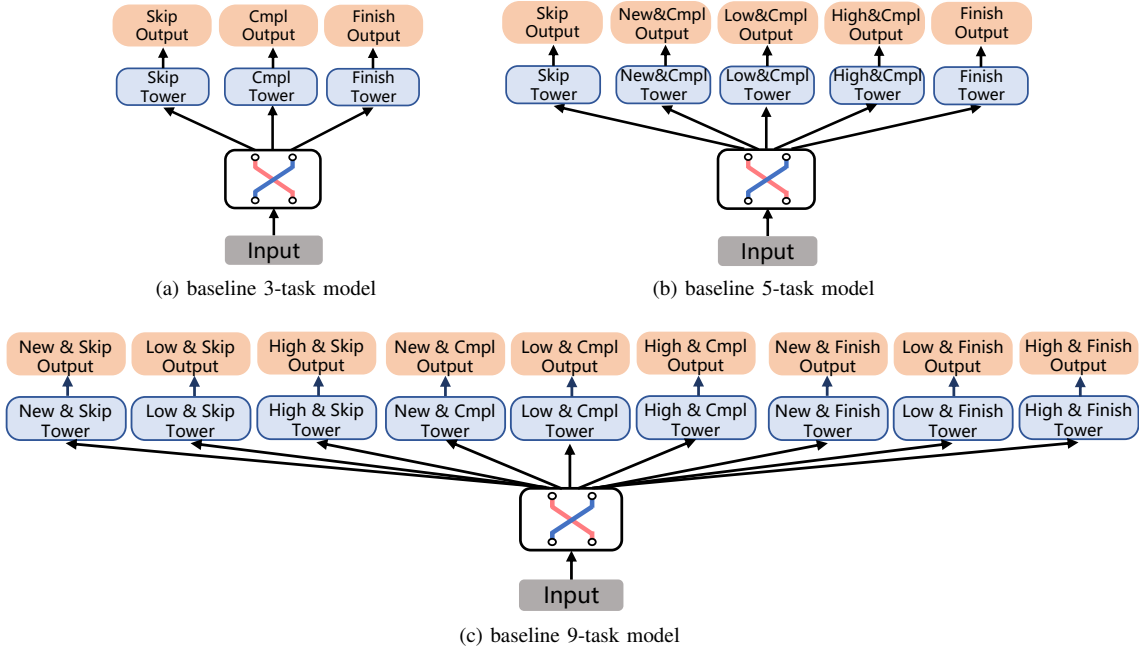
Skip Output

Cmpl Output

Finish Output

Skip Tower

Cmpl Tower

Finish Tower

Input

(a) baseline 3-task model

Skip Output

New&Cmpl Output

Low&Cmpl Output

High&Cmpl Output

Finish Output

Skip Tower

New&Cmpl Tower

Low&Cmpl Tower

High&Cmpl Tower

Finish Tower

Input

(b) baseline 5-task model

New & Skip Output

Low & Skip Output

High & Skip Output

New & Cmpl Output

Low & Cmpl Output

High & Cmpl Output

New & Finish Output

Low & Finish Output

High & Finish Output

New & Skip Tower

Low & Skip Tower

High & Skip Tower

New & Cmpl Tower

Low & Cmpl Tower

High & Cmpl Tower

New & Finish Tower

Low & Finish Tower

High & Finish Tower

Input

(c) baseline 9-task model